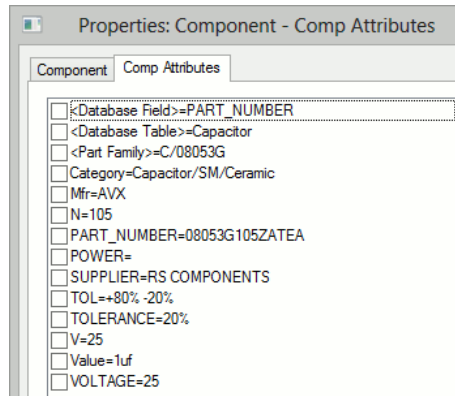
Properties: Component - Comp Attributes

Component
Comp Attributes

<Database Field>=PART_NUMBER
<Database Table>=Capacitor
<Part Family>=C/08053G
Category=Capacitor/SM/Ceramic
Mfr=AVX
N=105
PART_NUMBER=08053G105ZATEA
POWER=
SUPPLIER=RS COMPONENTS
TOL=+80% -20%
TOLERANCE=20%
V=25
Value=1uf
VOLTAGE=25